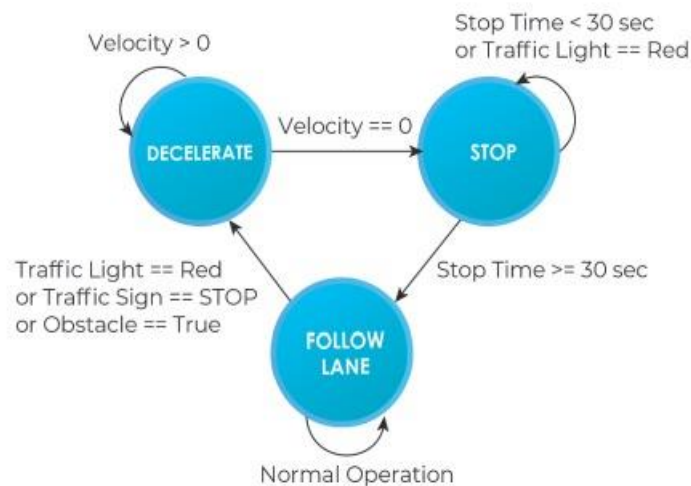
Velocity > 0

Stop Time < 30 sec
or Traffic Light == Red

Velocity == 0

DECELERATE

STOP

Traffic Light == Red
or Traffic Sign == STOP
or Obstacle == True

Stop Time >= 30 sec

FOLLOW LANE

Normal Operation